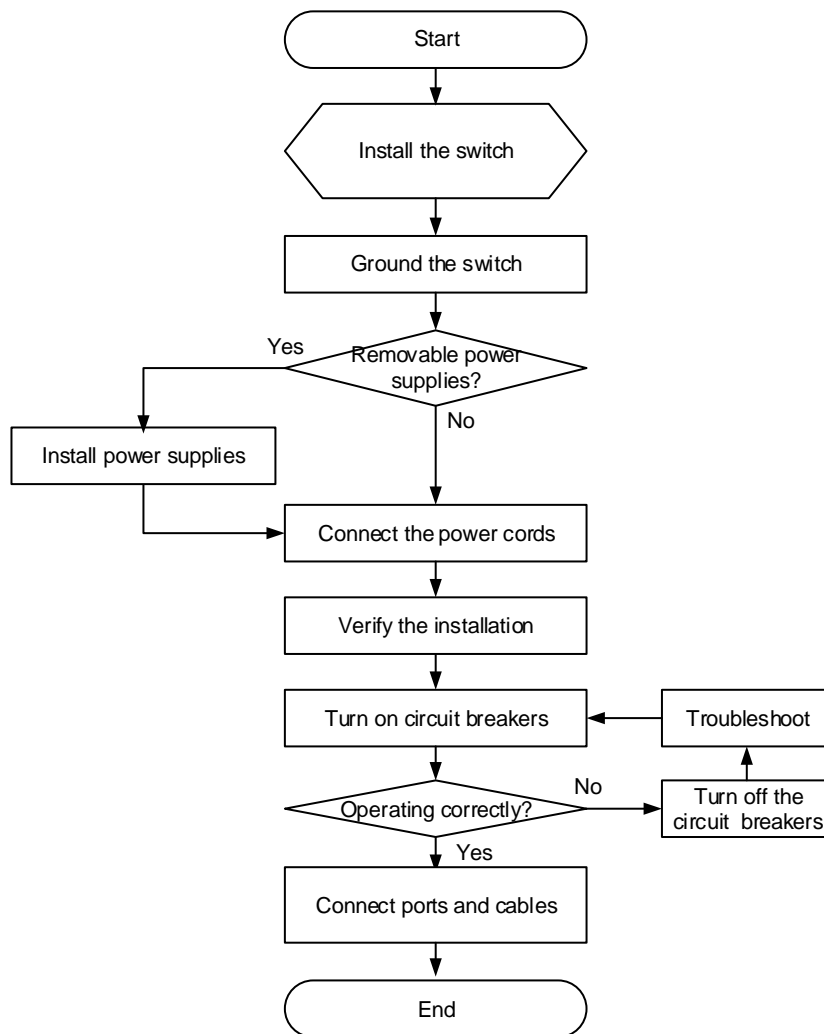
Start

Install the switch

Ground the switch

Yes

Removable power supplies?

No

Install power supplies

Connect the power cords

Verify the installation

Turn on circuit breakers

Troubleshoot

No

Operating correctly?

Turn off the circuit breakers

Yes

Connect ports and cables

End